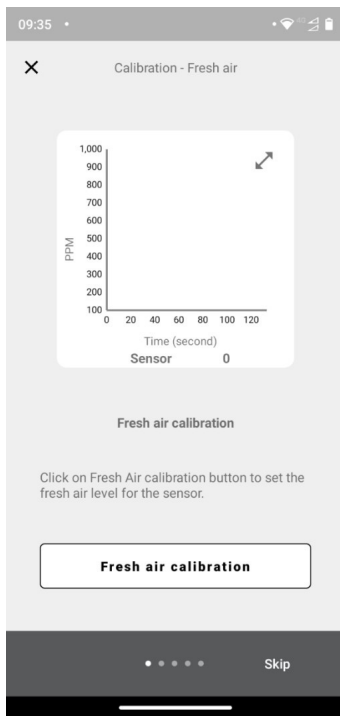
09:35

×

Calibration - Fresh air

1,000
900
800
700
600
500
400
300
200
100

PPM

0 20 40 60 80 100 120

Time (second)

Sensor 0

Fresh air calibration

Click on Fresh Air calibration button to set the fresh air level for the sensor.

Fresh air calibration

Skip